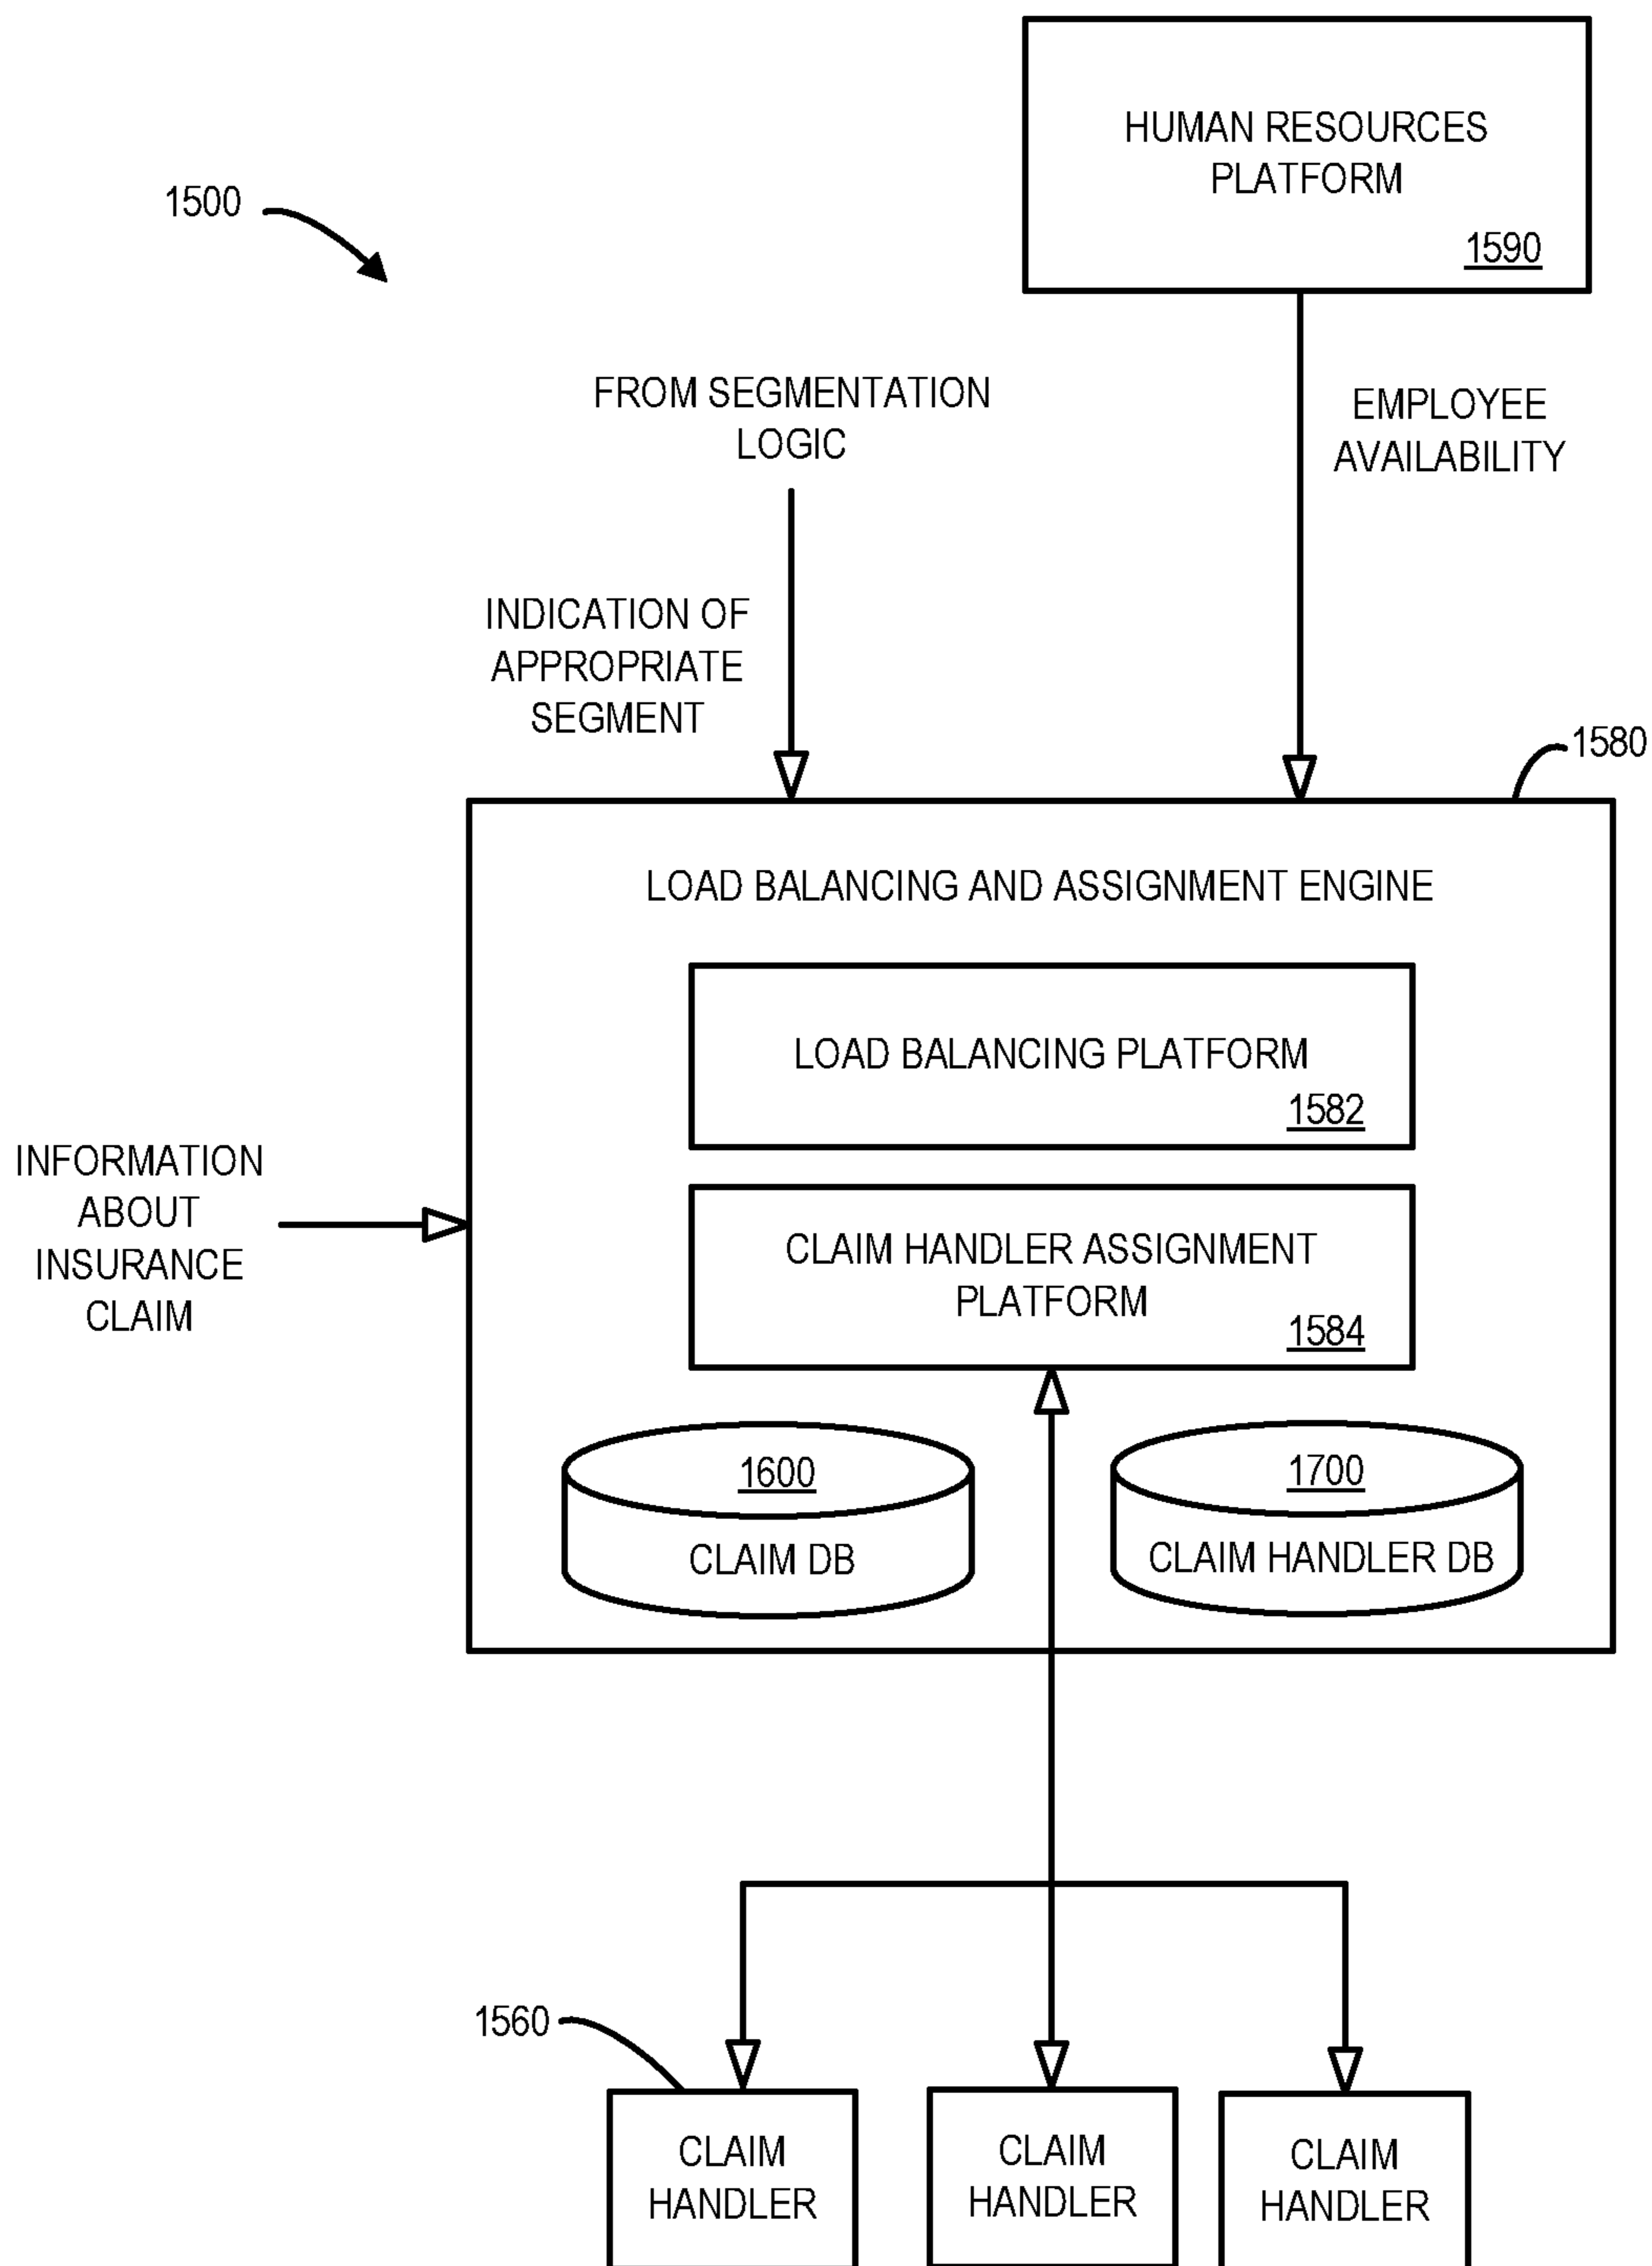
1500

HUMAN RESOURCES PLATFORM
1590

FROM SEGMENTATION LOGIC

EMPLOYEE AVAILABILITY

INDICATION OF APPROPRIATE SEGMENT

1580

LOAD BALANCING AND ASSIGNMENT ENGINE

LOAD BALANCING PLATFORM
1582

INFORMATION ABOUT INSURANCE CLAIM

CLAIM HANDLER ASSIGNMENT PLATFORM
1584

1600
CLAIM DB

1700
CLAIM HANDLER DB

1560

CLAIM HANDLER

CLAIM HANDLER

CLAIM HANDLER